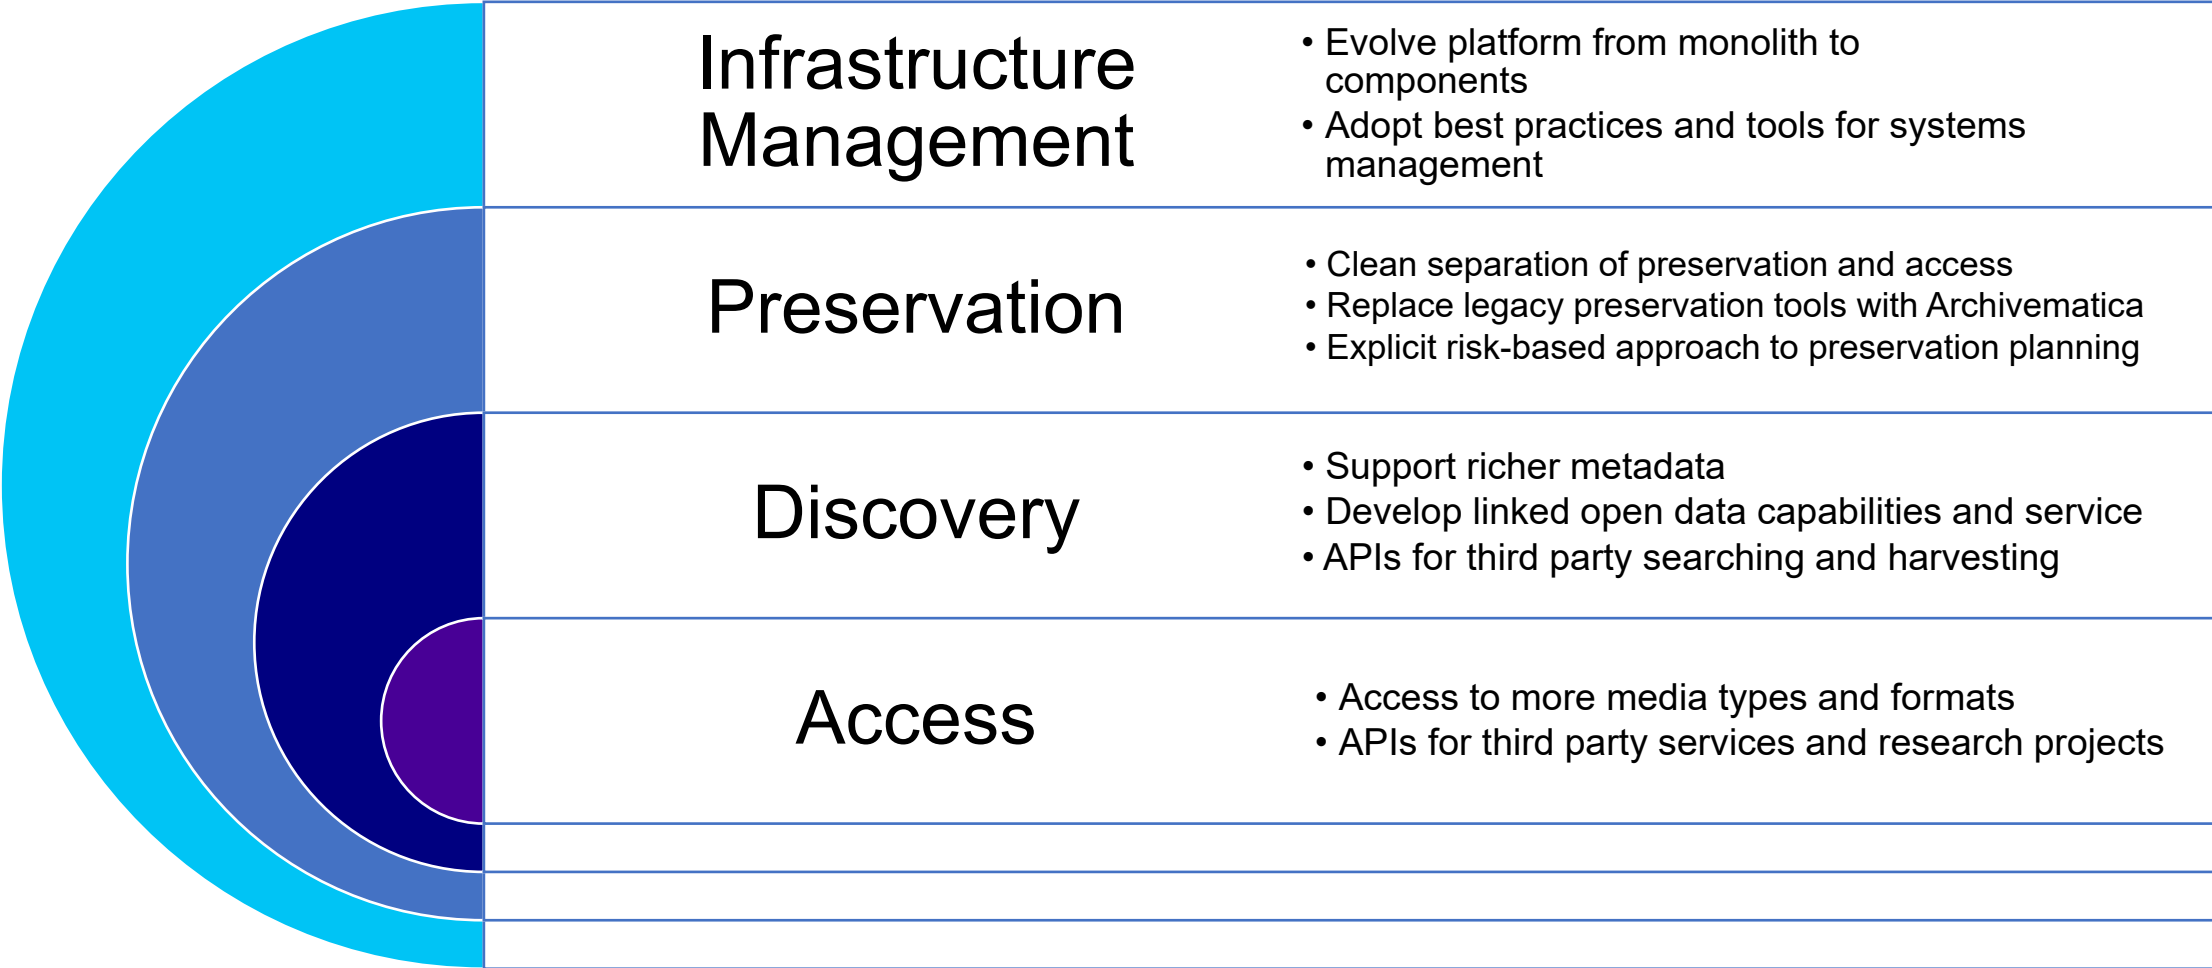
Infrastructure Management

• Evolve platform from monolith to components
• Adopt best practices and tools for systems management

Preservation

• Clean separation of preservation and access
• Replace legacy preservation tools with Archivematica
• Explicit risk-based approach to preservation planning

Discovery

• Support richer metadata
• Develop linked open data capabilities and service
• APIs for third party searching and harvesting

Access

• Access to more media types and formats
• APIs for third party services and research projects